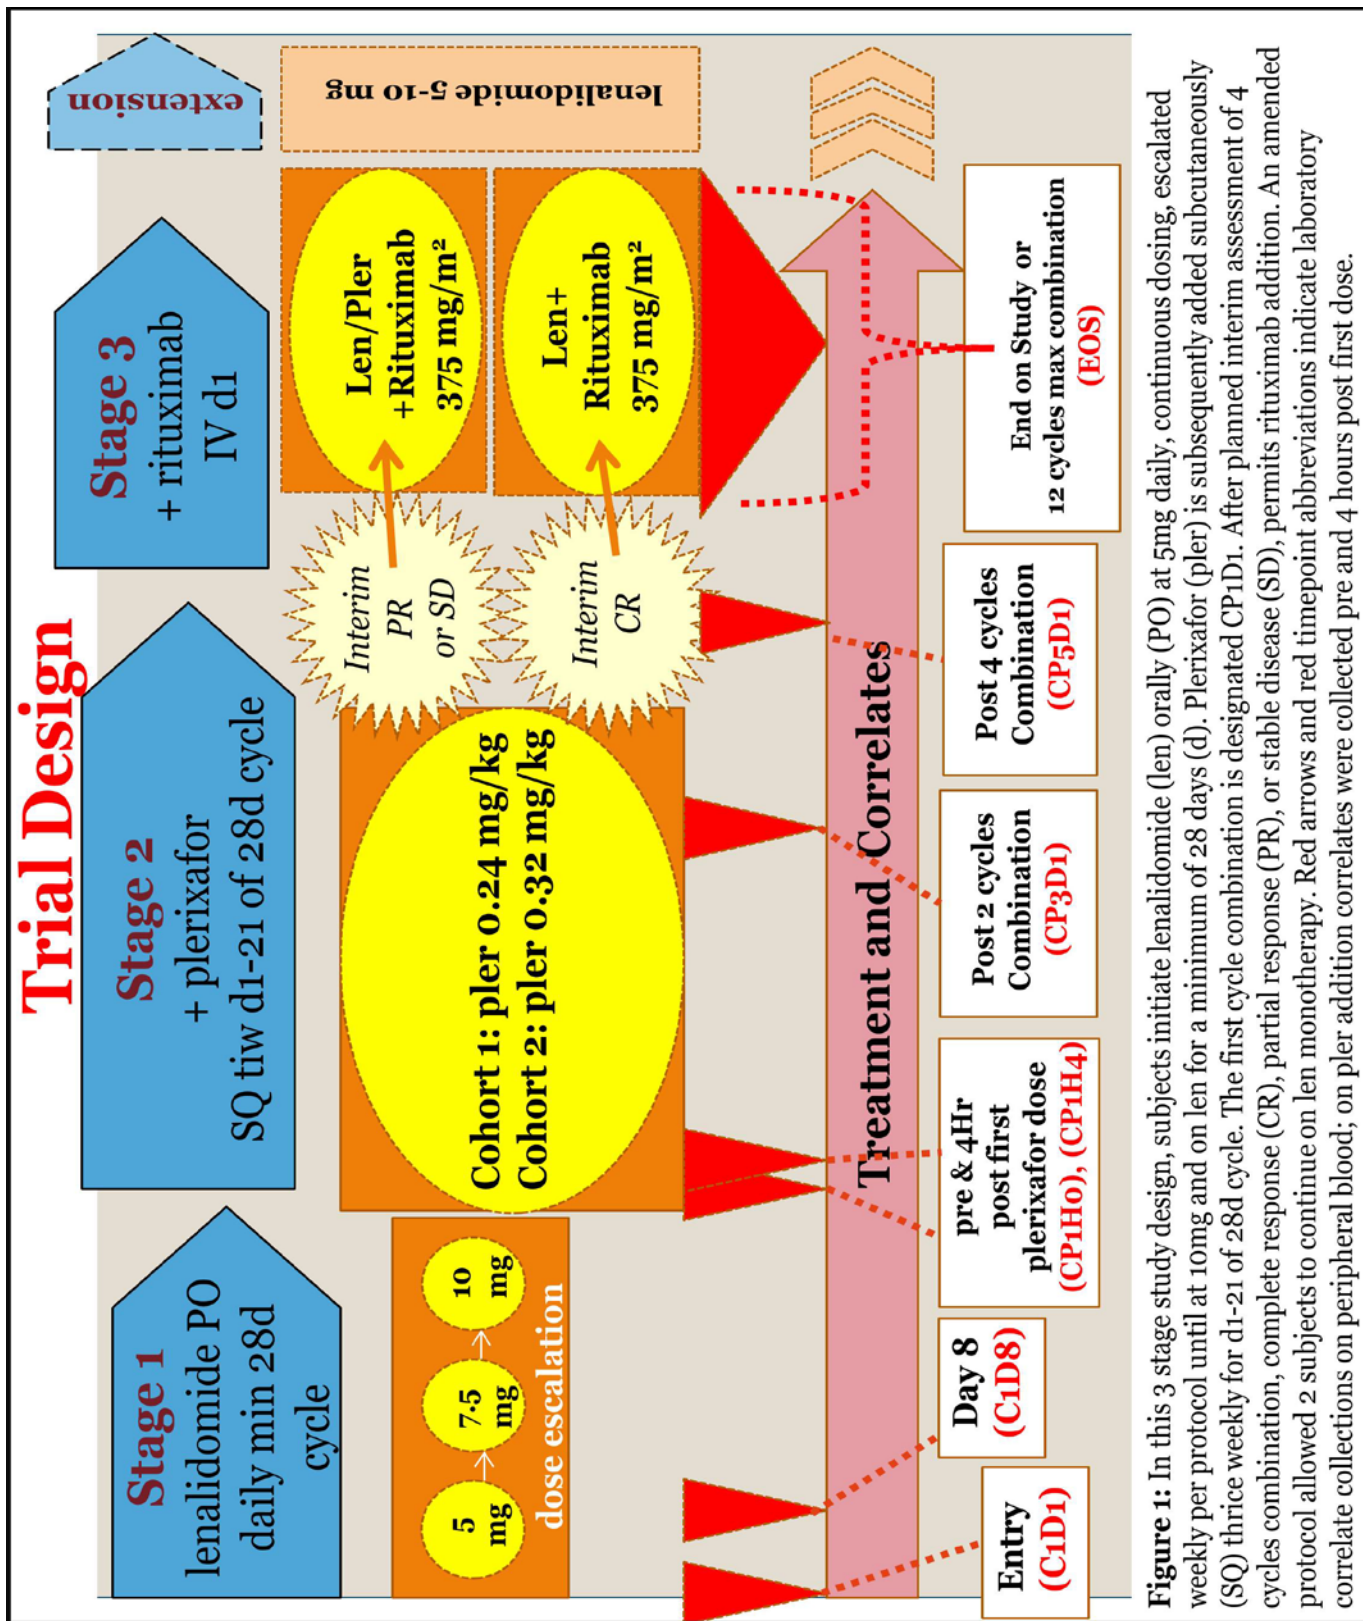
Trial Design

Stage 1
lenalidomide PO daily min 28d cycle

5 mg → 7.5 mg → 10 mg
dose escalation

Stage 2
+ plerixafor
SQ tiw d1-21 of 28d cycle

Cohort 1: pler 0.24 mg/kg
Cohort 2: pler 0.32 mg/kg

Interim PR or SD

Interim CR

Stage 3
+ rituximab
IV d1

Len/Pler +Rituximab 375 mg/m²

Len+ Rituximab 375 mg/m²

extension

lenalidomide 5-10 mg

Treatment and Correlates

Entry (C1D1)

Day 8 (C1D8)

pre & 4Hr post first plerixafor dose (CP1H0), (CP1H4)

Post 2 cycles Combination (CP3D1)

Post 4 cycles Combination (CP5D1)

End on Study or 12 cycles max combination (EOS)

**Figure 1:** In this 3 stage study design, subjects initiate lenalidomide (len) orally (PO) at 5mg daily, continuous dosing, escalated weekly per protocol until at 10mg and on len for a minimum of 28 days (d). Plerixafor (pler) is subsequently added subcutaneously (SQ) thrice weekly for d1-21 of 28d cycle. The first cycle combination is designated CP1D1. After planned interim assessment of 4 cycles combination, complete response (CR), partial response (PR), or stable disease (SD), permits rituximab addition. An amended protocol allowed 2 subjects to continue on len monotherapy. Red arrows and red timepoint abbreviations indicate laboratory correlate collections on peripheral blood; on pler addition correlates were collected pre and 4 hours post first dose.